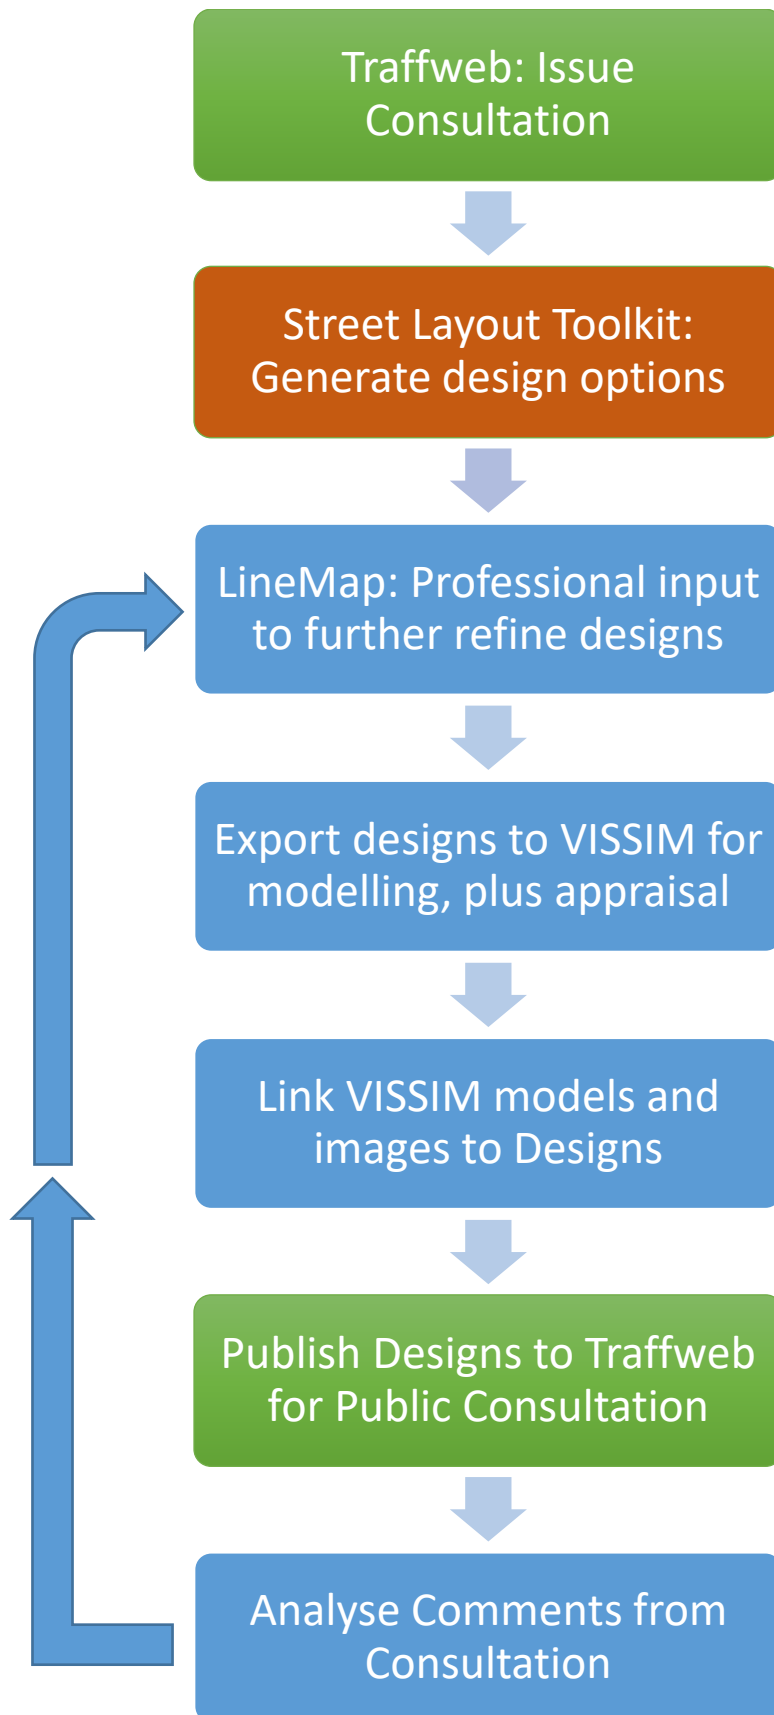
Traffweb: Issue Consultation

Street Layout Toolkit: Generate design options

LineMap: Professional input to further refine designs

Export designs to VISSIM for modelling, plus appraisal

Link VISSIM models and images to Designs

Publish Designs to Traffweb for Public Consultation

Analyse Comments from Consultation